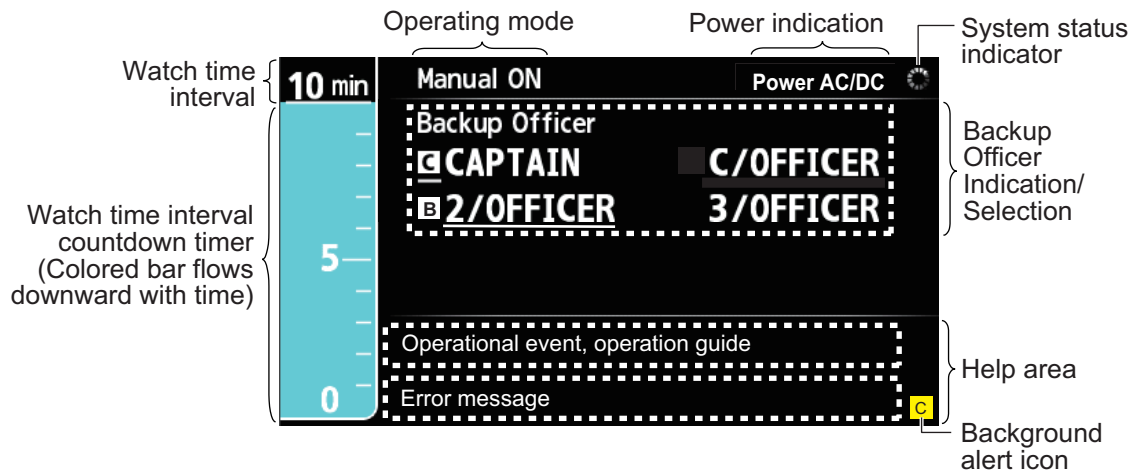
Operating mode

Power indication

System status indicator

Watch time interval

10 min

Manual ON

Power AC/DC

Backup Officer

C CAPTAIN

C/OFFICER

B 2/OFFICER

3/OFFICER

Backup Officer Indication/ Selection

Watch time interval countdown timer (Colored bar flows downward with time)

5

0

Operational event, operation guide

Error message

C

Help area

Background alert icon